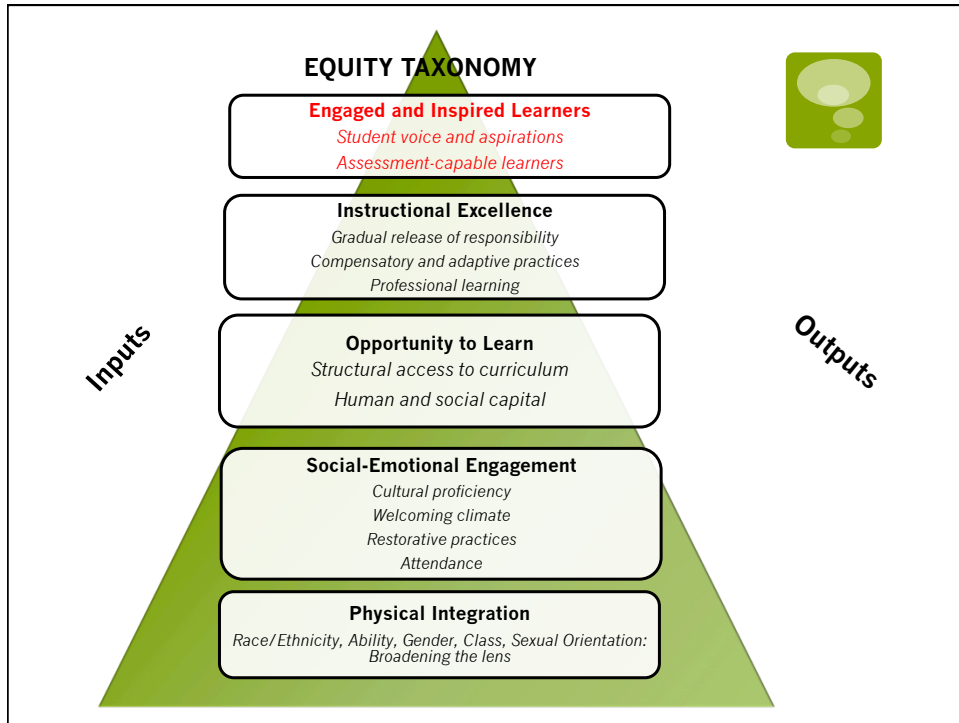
EQUITY TAXONOMY

Engaged and Inspired Learners
Student voice and aspirations
Assessment-capable learners

Instructional Excellence
Gradual release of responsibility
Compensatory and adaptive practices
Professional learning

Inputs

Outputs

Opportunity to Learn
Structural access to curriculum
Human and social capital

Social-Emotional Engagement
Cultural proficiency
Welcoming climate
Restorative practices
Attendance

Physical Integration
Race/Ethnicity, Ability, Gender, Class, Sexual Orientation: Broadening the lens